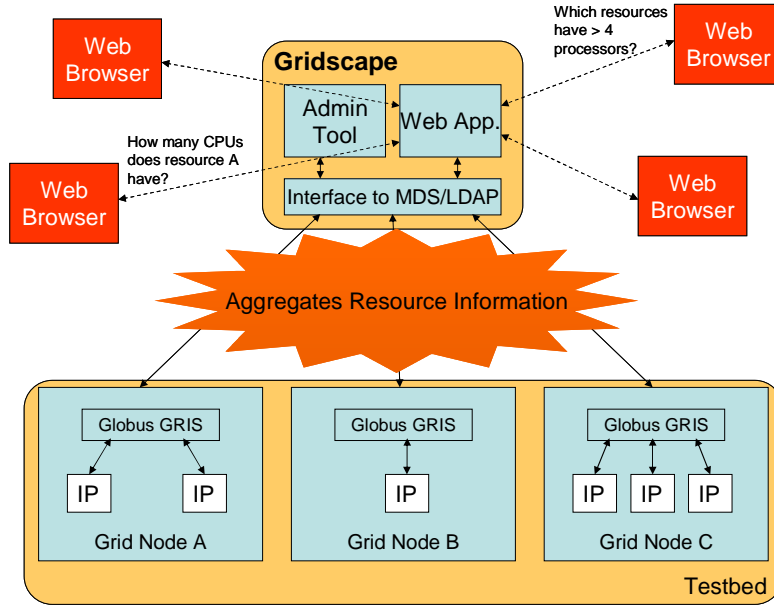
Web Browser

Gridscape

Which resources have > 4 processors?

Web Browser

Admin Tool

Web App.

How many CPUs does resource A have?

Web Browser

Interface to MDS/LDAP

Web Browser

Aggregates Resource Information

Globus GRIS

IP

IP

Grid Node A

Globus GRIS

IP

Grid Node B

Globus GRIS

IP

IP

IP

Grid Node C

Testbed